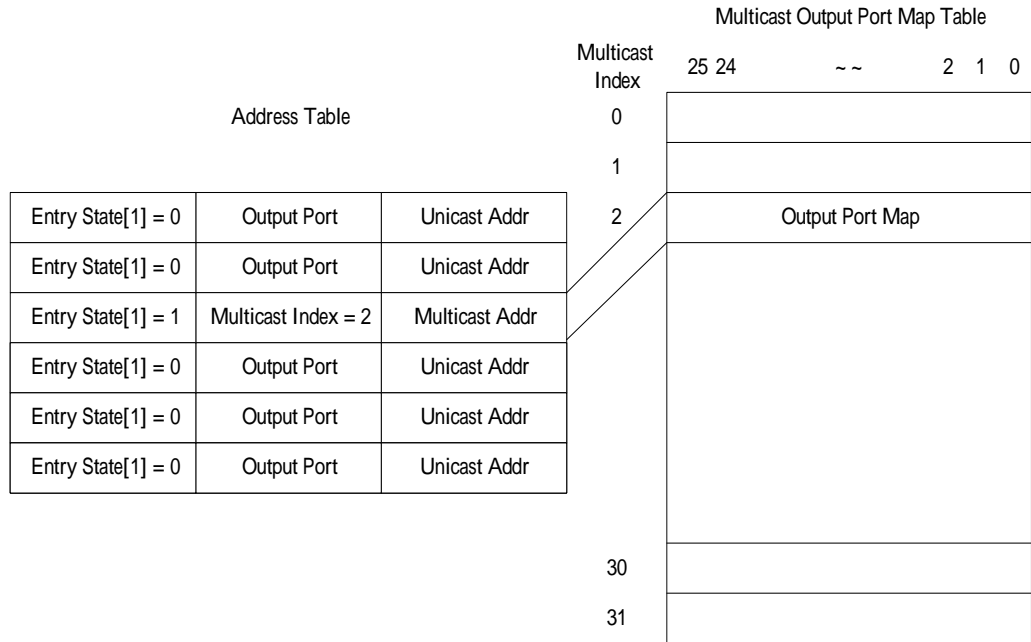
Multicast Output Port Map Table

Multicast Index

25 24 ~ ~ 2 1 0

Address Table

0

1

2

| Entry State[1] = 0 | Output Port | Unicast Addr |
|---|---|---|
| Entry State[1] = 0 | Output Port | Unicast Addr |
| Entry State[1] = 1 | Multicast Index = 2 | Multicast Addr |
| Entry State[1] = 0 | Output Port | Unicast Addr |
| Entry State[1] = 0 | Output Port | Unicast Addr |
| Entry State[1] = 0 | Output Port | Unicast Addr |

Output Port Map

30

31